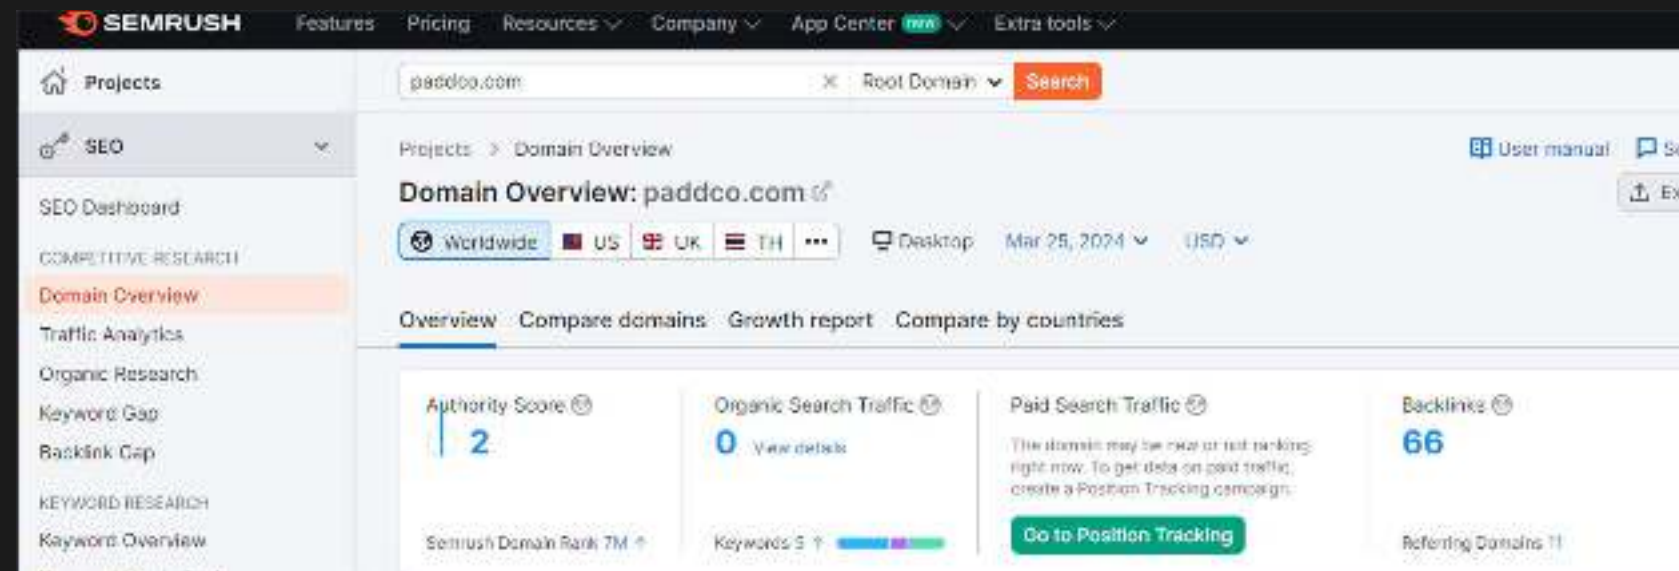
SEMRUSH Features Pricing Resources Company App Center new Extra tools

Projects

SEO

SEO Dashboard

COMPETITIVE RESEARCH

Domain Overview

Traffic Analytics

Organic Research

Keyword Gap

Backlink Gap

KEYWORD RESEARCH

Keyword Overview

paddco.com × Root Domain Search

Projects > Domain Overview

User manual

Domain Overview: paddco.com

Worldwide US UK TH ••• Desktop Mar 25, 2024 USD

Overview Compare domains Growth report Compare by countries

Authority Score
2
Semrush Domain Rank 7M

Organic Search Traffic
0 View details
Keywords 5

Paid Search Traffic
The domain may be new or not ranking right now. To get data on paid traffic, create a Position Tracking campaign.
Go to Position Tracking

Backlinks
66
Referring Domains 11